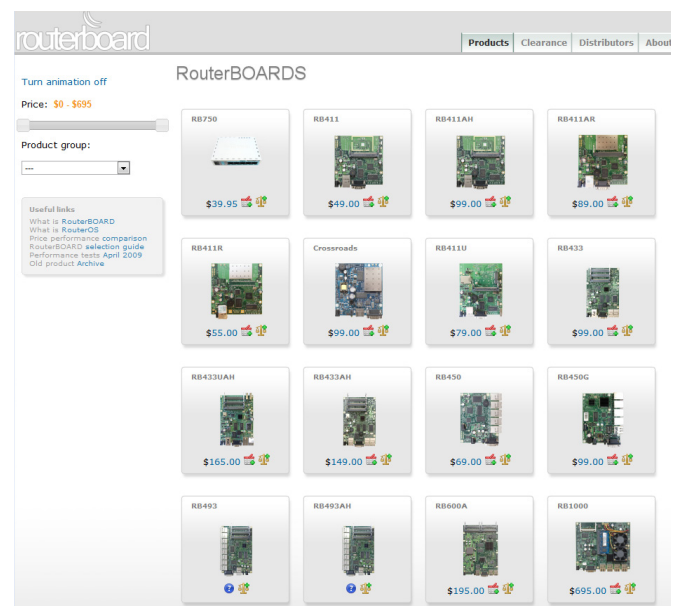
routerboard

Products | Clearance | Distributors | About

Turn animation off

Price: $0 - $695

Product group:

---

Useful links
What is RouterBOARD
What is RouterOS
Price performance comparison
RouterBOARD selection guide
Performance tests April 2009
Old product Archive

RouterBOARDS

RB750
$39.95

RB411
$49.00

RB411AH
$99.00

RB411AR
$89.00

RB411R
$55.00

Crossroads
$99.00

RB411U
$79.00

RB433
$99.00

RB433UAH
$165.00

RB433AH
$149.00

RB450
$69.00

RB450G
$99.00

RB493

RB493AH

RB600A
$195.00

RB1000
$695.00